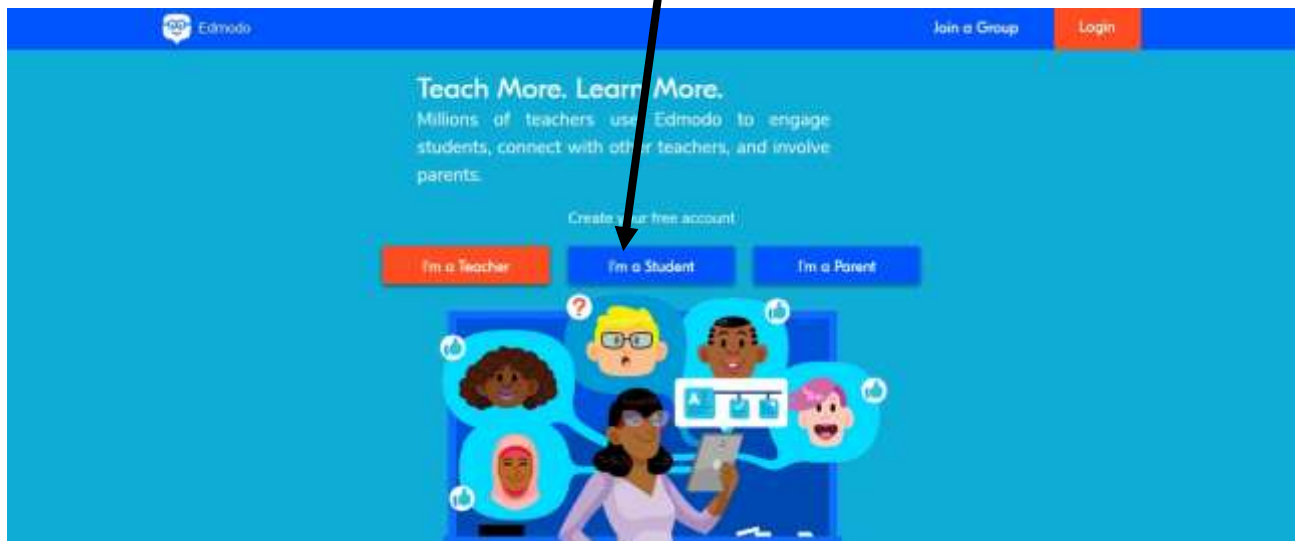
Edmodo

Join a Group

Login

Teach More. Learn More.

Millions of teachers use Edmodo to engage students, connect with other teachers, and involve parents.

Create your free account

I'm a Teacher

I'm a Student

I'm a Parent

?

A